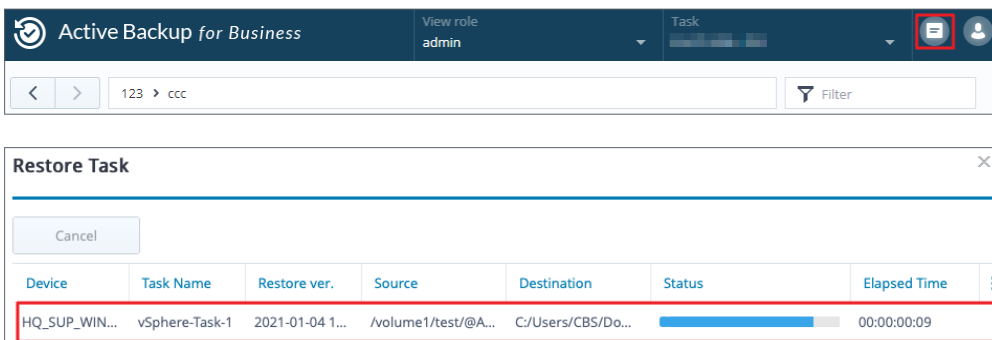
Active Backup for Business

View role
admin

Task
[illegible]

123 › ccc

Filter

Restore Task

Cancel

| Device | Task Name | Restore ver. | Source | Destination | Status | Elapsed Time |
|---|---|---|---|---|---|---|
| HQ_SUP_WIN... | vSphere-Task-1 | 2021-01-04 1... | /volume1/test/@A... | C:/Users/CBS/Do... | | 00:00:00:09 |